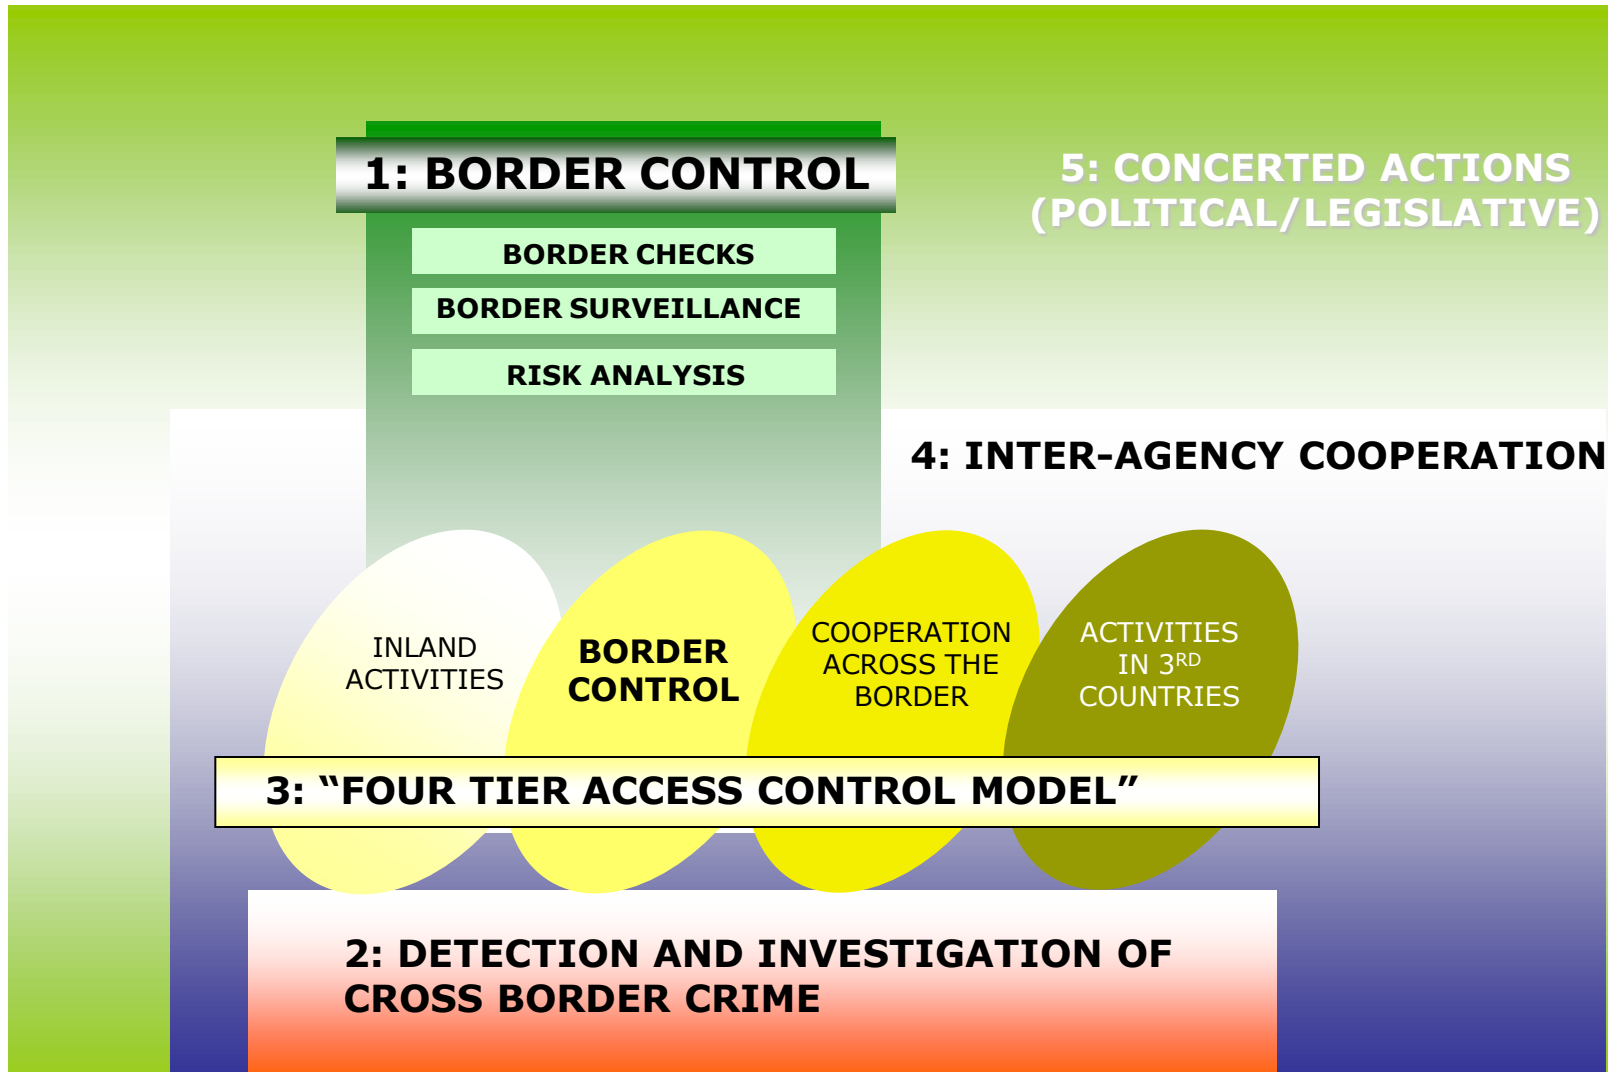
1: BORDER CONTROL

BORDER CHECKS

BORDER SURVEILLANCE

RISK ANALYSIS

5: CONCERTED ACTIONS (POLITICAL/LEGISLATIVE)

4: INTER-AGENCY COOPERATION

INLAND ACTIVITIES

BORDER CONTROL

COOPERATION ACROSS THE BORDER

ACTIVITIES IN 3$^{RD}$ COUNTRIES

3: “FOUR TIER ACCESS CONTROL MODEL”

2: DETECTION AND INVESTIGATION OF CROSS BORDER CRIME